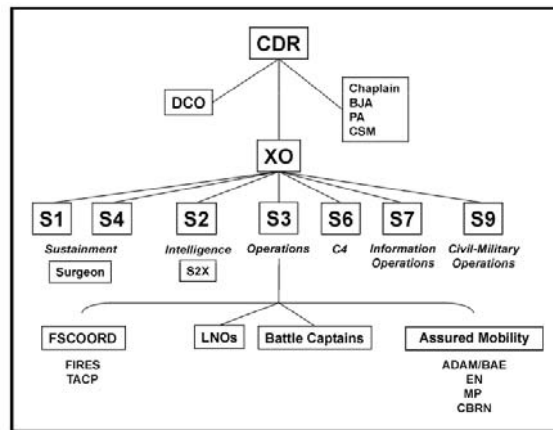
CDR

DCO

Chaplain
BJA
PA
CSM

XO

S1

S4

Sustainment

Surgeon

S2

Intelligence

S2X

S3

Operations

S6

C4

S7

Information Operations

S9

Civil-Military Operations

FSCOORD

FIRES
TACP

LNOs

Battle Captains

Assured Mobility

ADAM/BAE
EN
MP
CBRN